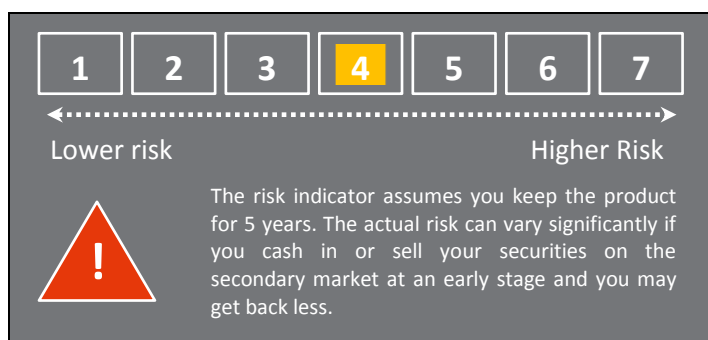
1 2 3 4 5 6 7

Lower risk

Higher Risk

!

The risk indicator assumes you keep the product for 5 years. The actual risk can vary significantly if you cash in or sell your securities on the secondary market at an early stage and you may get back less.